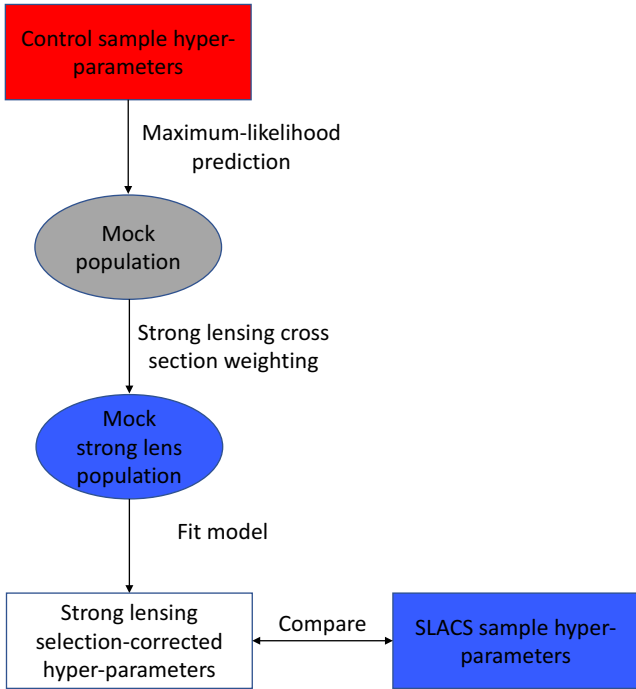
Control sample hyper-parameters

Maximum-likelihood prediction

Mock population

Strong lensing cross section weighting

Mock strong lens population

Fit model

Strong lensing selection-corrected hyper-parameters

Compare

SLACS sample hyper-parameters